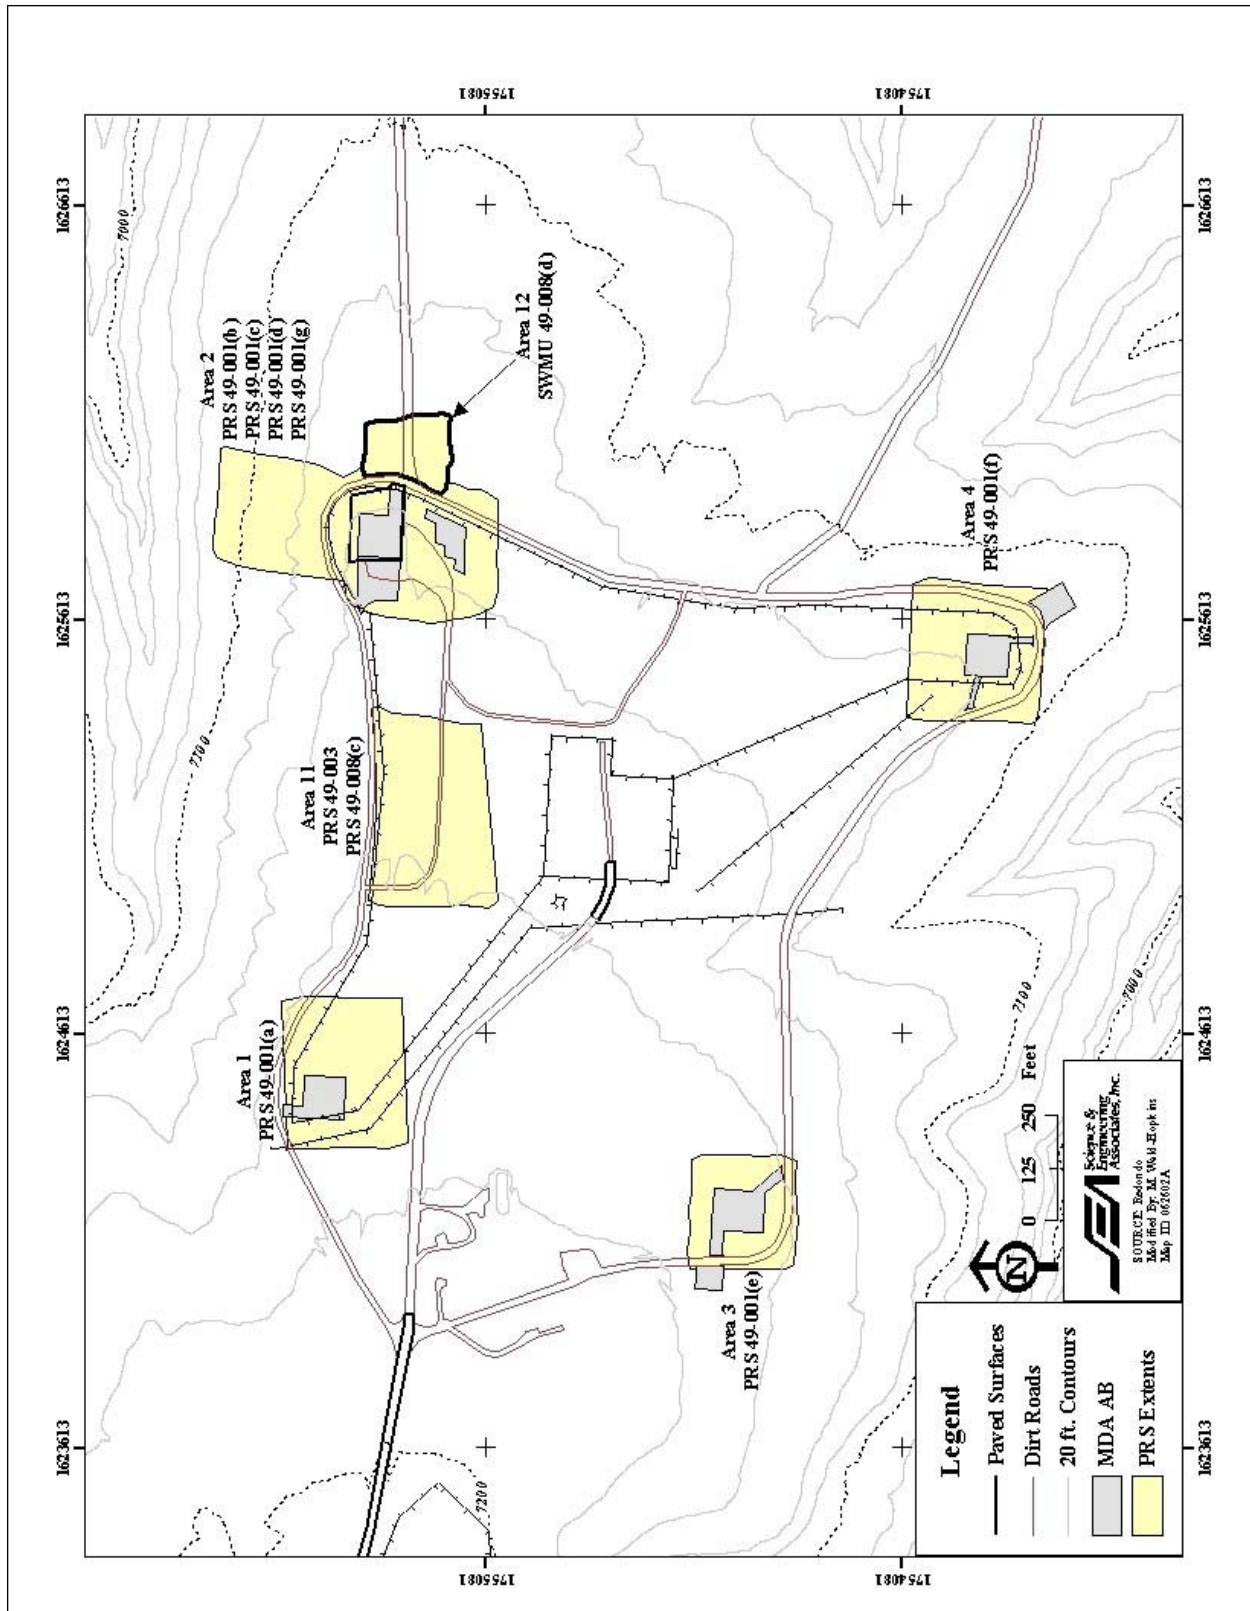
1755081
1754081
1626613
1625613
1624613
1623613
1626613
1625613
1624613
1623613
1755081
1754081

Area 2
PRS 49-001(b)
PRS 49-001(c)
PRS 49-001(d)
PRS 49-001(g)

Area 12
SWMU 49-008(d)

Area 11
PRS 49-003
PRS 49-008(c)

Area 4
PRS 49-001(f)

Area 1
PRS 49-001(a)

Area 3
PRS 49-001(e)

7000
7100
7200
7100
7000

Legend
Paved Surfaces
Dirt Roads
20 ft. Contours
MDA AB
PRS Extents

N

0 125 250 Feet

Science & Engineering Associates, Inc.
SOURCE: Redondo
Modified By: M. Wold-Hopkins
Map ID 062602A